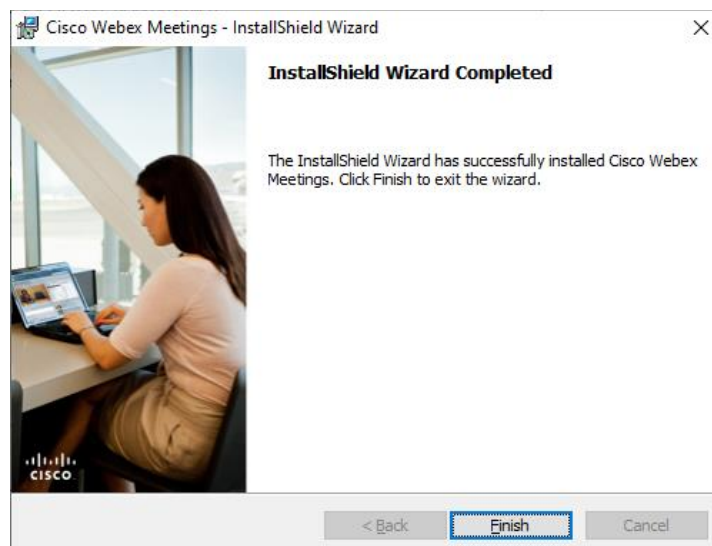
Cisco Webex Meetings - InstallShield Wizard

×

InstallShield Wizard Completed

The InstallShield Wizard has successfully installed Cisco Webex Meetings. Click Finish to exit the wizard.

cisco

< Back

Finish

Cancel